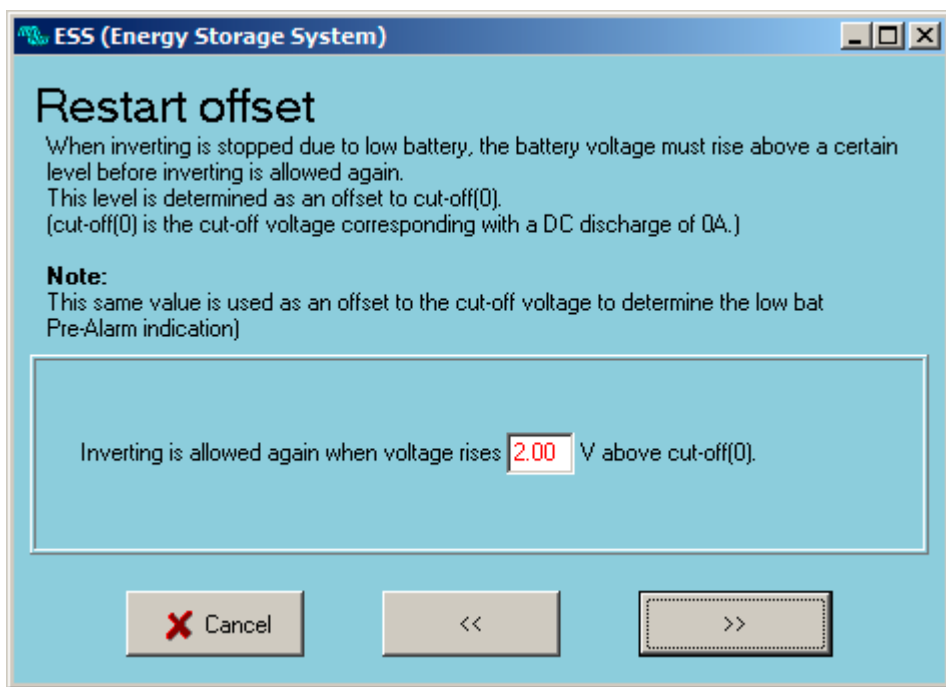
ESS (Energy Storage System)

Restart offset

When inverting is stopped due to low battery, the battery voltage must rise above a certain level before inverting is allowed again.
This level is determined as an offset to cut-off(0).
(cut-off(0) is the cut-off voltage corresponding with a DC discharge of 0A.)

Note:
This same value is used as an offset to the cut-off voltage to determine the low bat Pre-Alarm indication)

Inverting is allowed again when voltage rises 2.00 V above cut-off(0).

Cancel
<<
>>